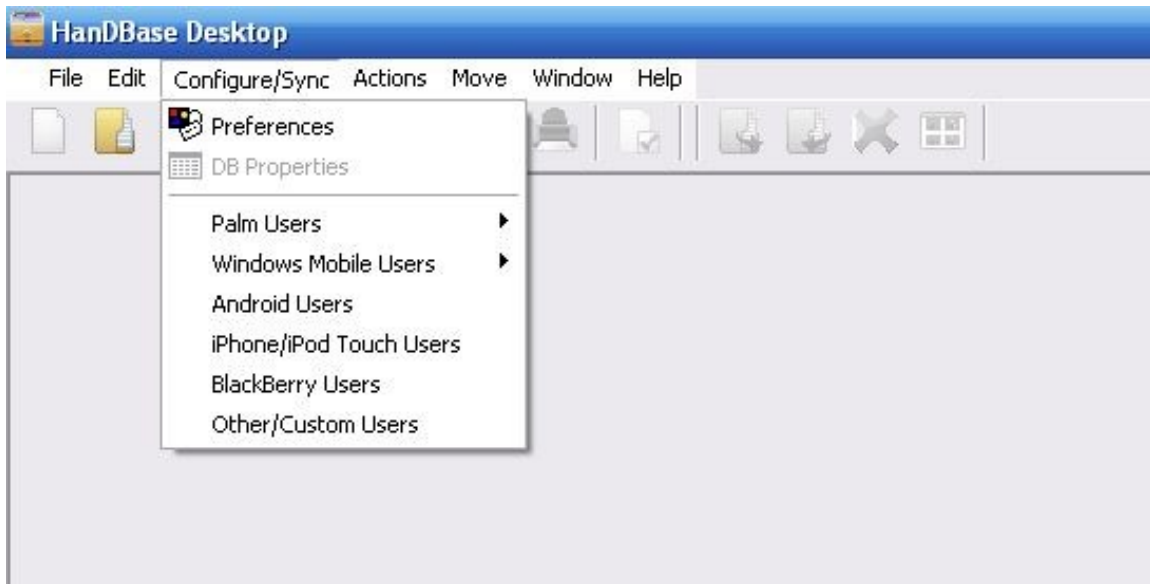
HanDBase Desktop

File Edit Configure/Sync Actions Move Window Help

Preferences
DB Properties
Palm Users
Windows Mobile Users
Android Users
iPhone/iPod Touch Users
BlackBerry Users
Other/Custom Users